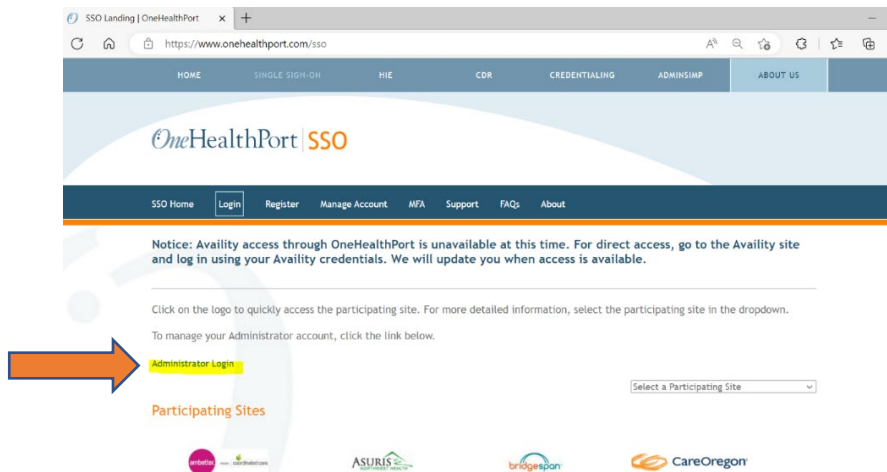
SSO Landing | OneHealthPort ×

https://www.onehealthport.com/sso

HOME SINGLE SIGN-ON HIE CDR CREDENTIALING ADMINSIMP ABOUT US

OneHealthPort | SSO

SSO Home Login Register Manage Account MFA Support FAQs About

Notice: Availity access through OneHealthPort is unavailable at this time. For direct access, go to the Availity site and log in using your Availity credentials. We will update you when access is available.

Click on the logo to quickly access the participating site. For more detailed information, select the participating site in the dropdown.

To manage your Administrator account, click the link below.

Administrator Login

Select a Participating Site

Participating Sites

ambetter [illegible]

ASURIS NORTHWEST HEALTH

bridgespan

CareOregon